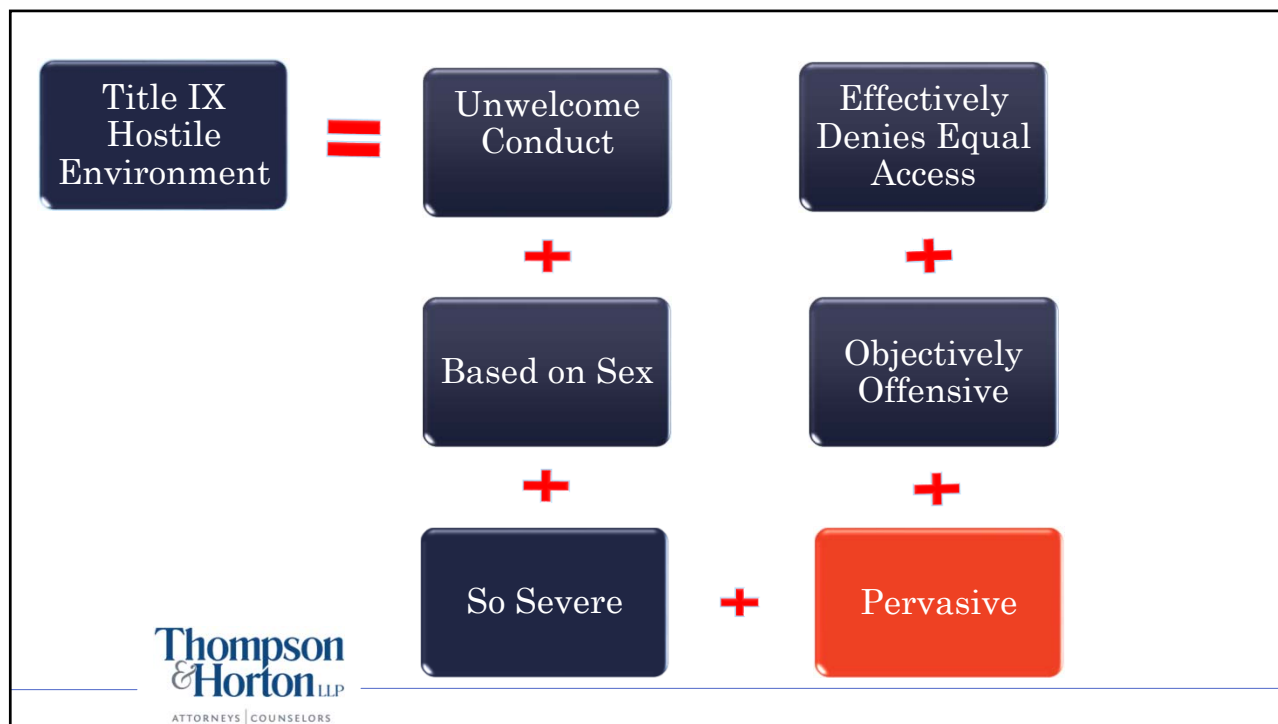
Title IX Hostile Environment

=

Unwelcome Conduct

+

Based on Sex

+

So Severe

+

Pervasive

+

Objectively Offensive

+

Effectively Denies Equal Access

Thompson & Horton LLP

ATTORNEYS | COUNSELORS